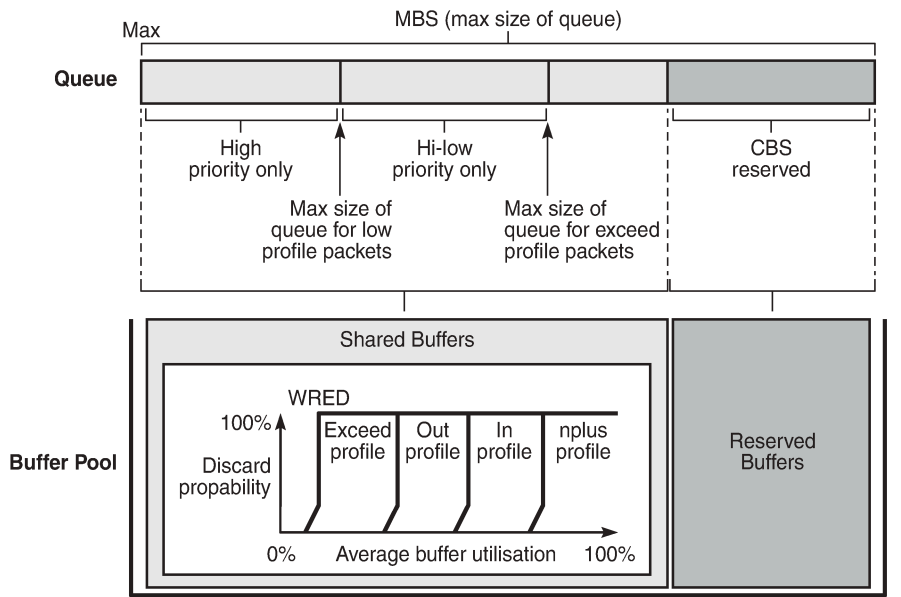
Max

MBS (max size of queue)

Queue

High priority only

Hi-low priority only

CBS reserved

Max size of queue for low profile packets

Max size of queue for exceed profile packets

Buffer Pool

Shared Buffers

WRED

100%

Exceed profile

Out profile

In profile

nplus profile

Discard propability

0%

Average buffer utilisation

100%

Reserved Buffers